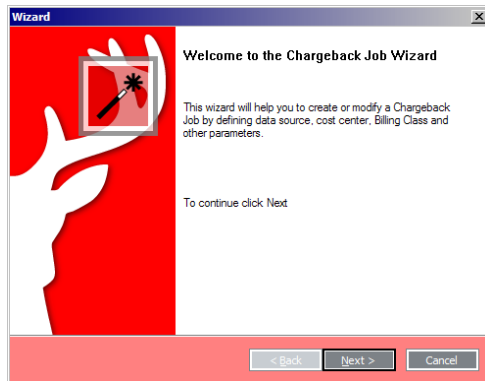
Wizard

Welcome to the Chargeback Job Wizard

This wizard will help you to create or modify a Chargeback Job by defining data source, cost center, Billing Class and other parameters.

To continue click Next

< Back

Next >

Cancel